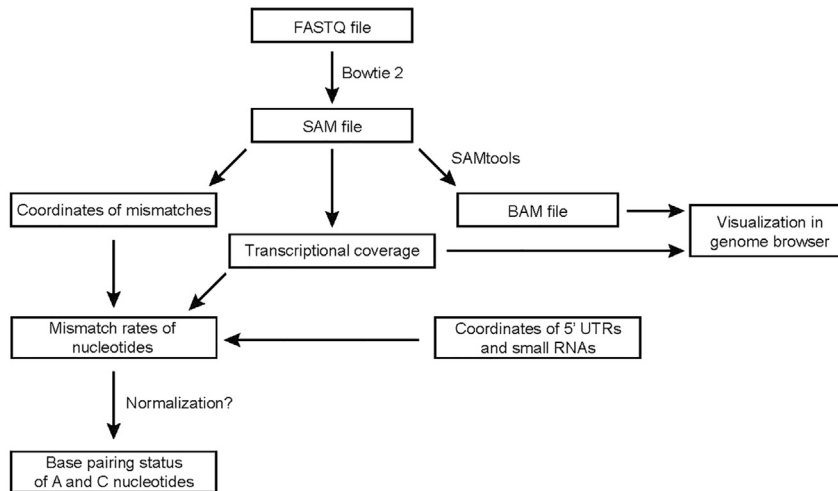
FASTQ file

Bowtie 2

SAM file

SAMtools

Coordinates of mismatches

BAM file

Visualization in genome browser

Transcriptional coverage

Mismatch rates of nucleotides

Coordinates of 5' UTRs and small RNAs

Normalization?

Base pairing status of A and C nucleotides